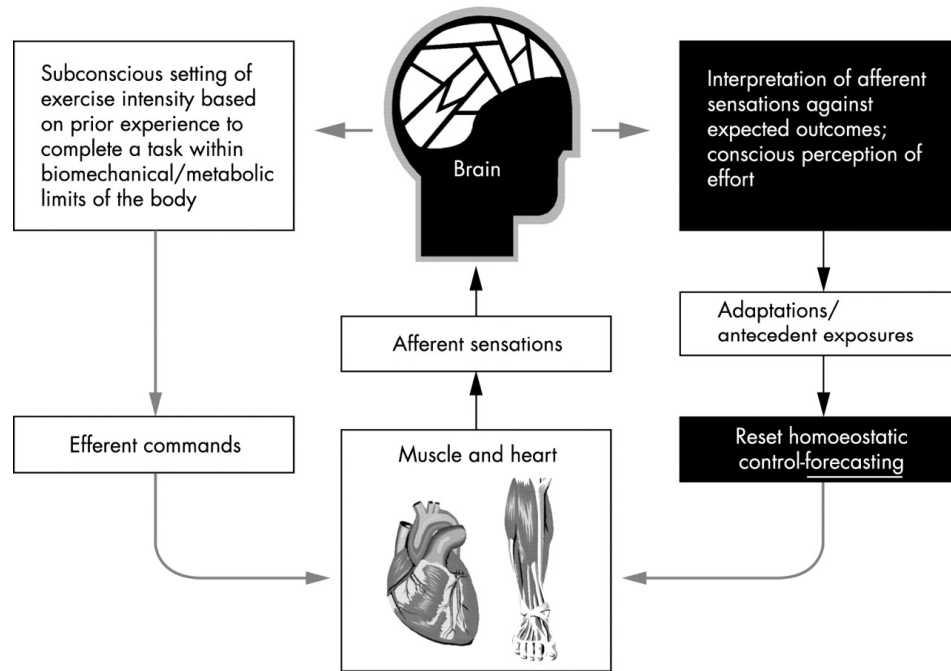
Subconscious setting of exercise intensity based on prior experience to complete a task within biomechanical/metabolic limits of the body

Brain

Interpretation of afferent sensations against expected outcomes; conscious perception of effort

Adaptations/ antecedent exposures

Afferent sensations

Efferent commands

Muscle and heart

Reset homoeostatic control-forecasting